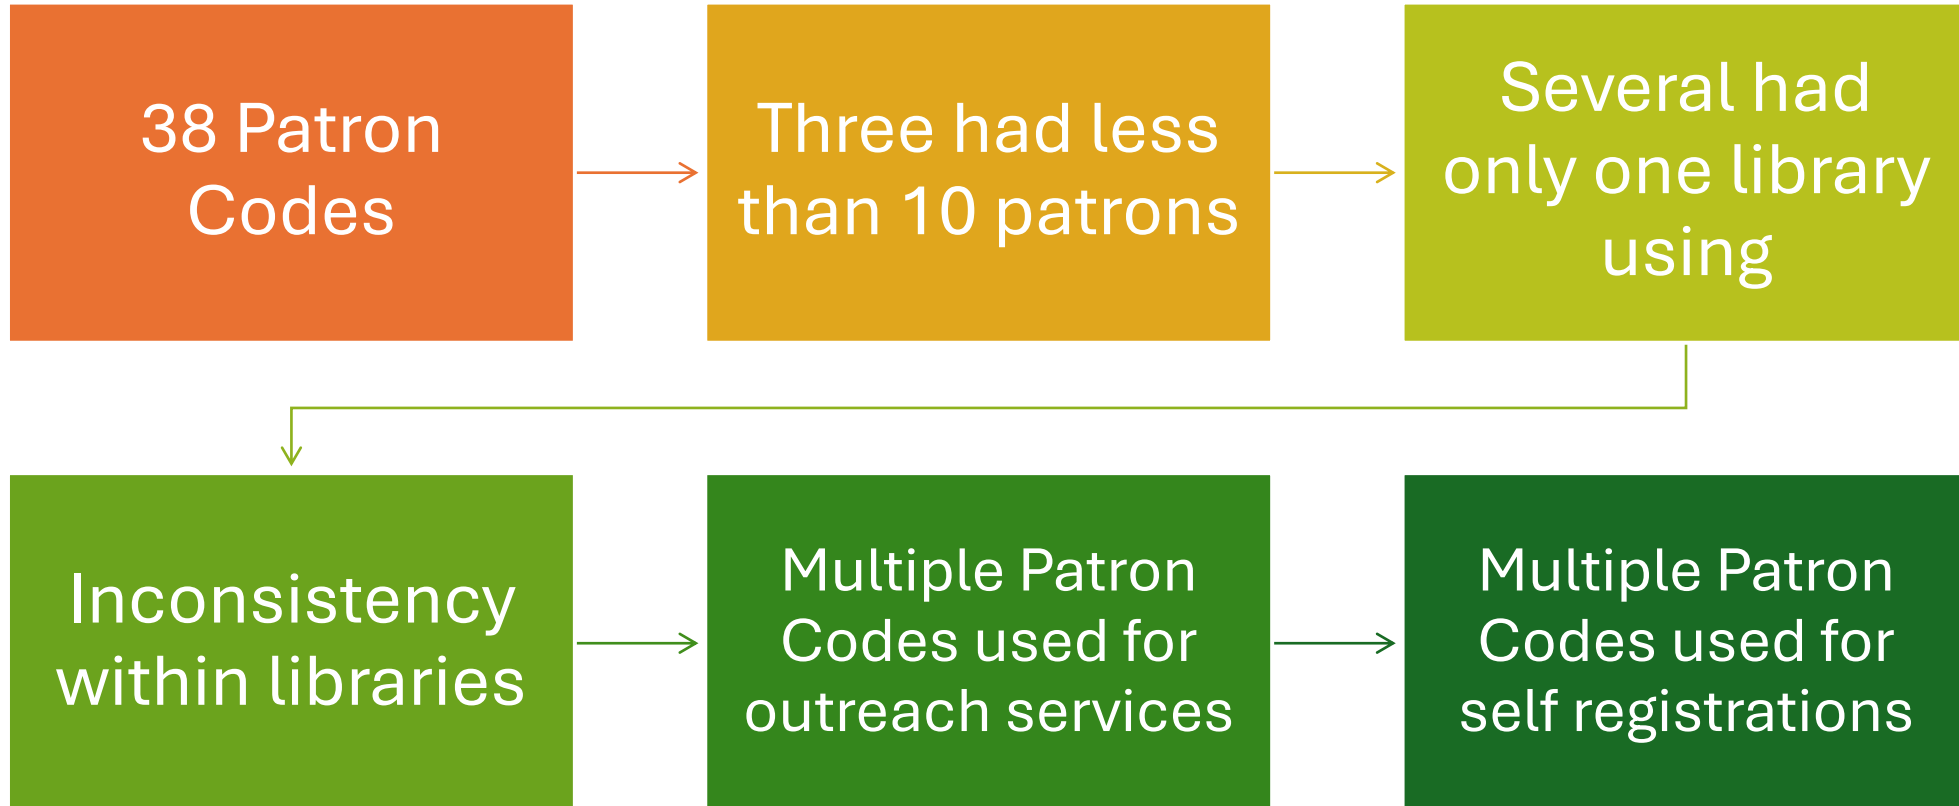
38 Patron Codes

Three had less than 10 patrons

Several had only one library using

Inconsistency within libraries

Multiple Patron Codes used for outreach services

Multiple Patron Codes used for self registrations